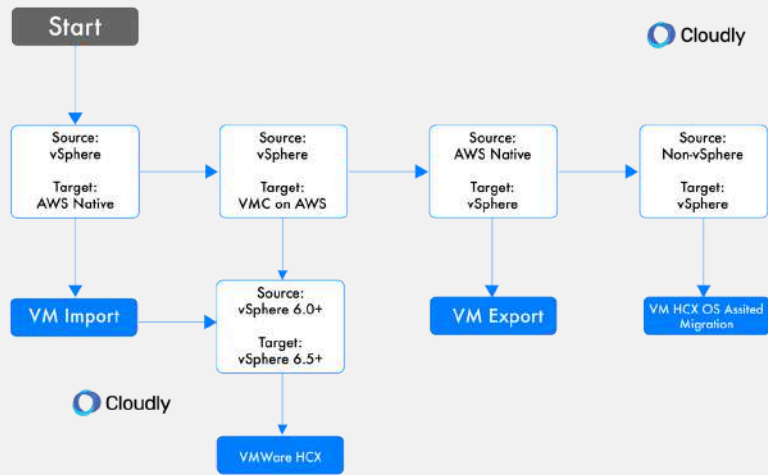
Start

Cloudly

Source:
vSphere

Target:
AWS Native

Source:
vSphere

Target:
VMC on AWS

Source:
AWS Native

Target:
vSphere

Source:
Non-vSphere

Target:
vSphere

VM Import

Source:
vSphere 6.0+

Target:
vSphere 6.5+

VM Export

VM HCX OS Assited Migration

Cloudly

VMWare HCX